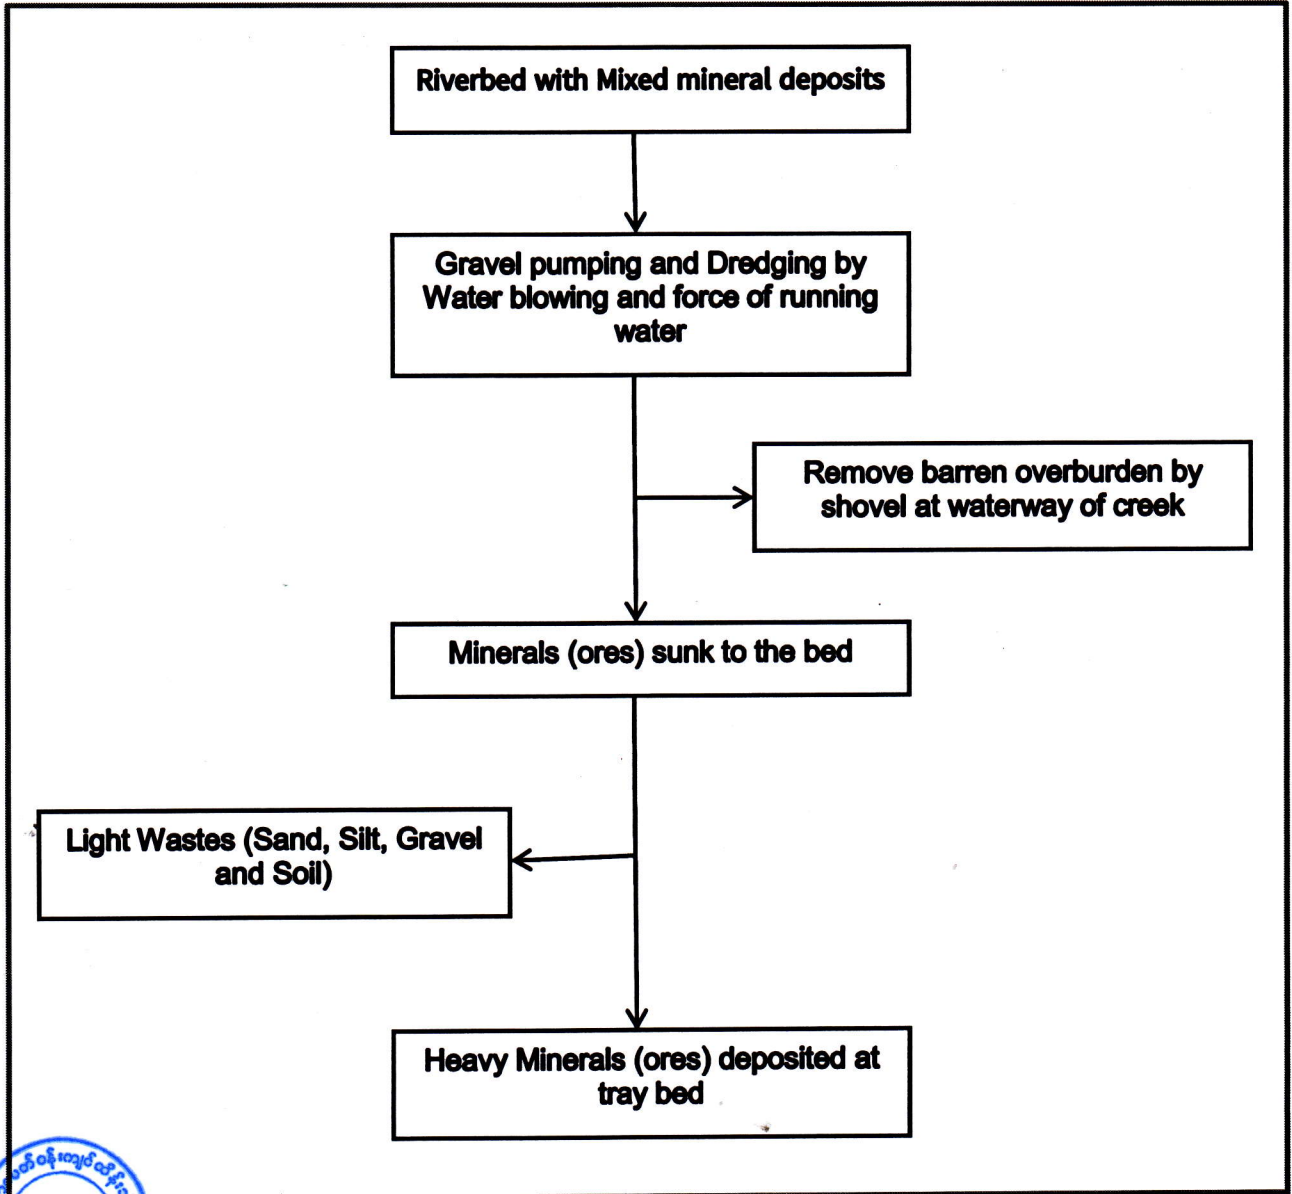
Riverbed with Mixed mineral deposits

Gravel pumping and Dredging by Water blowing and force of running water

Remove barren overburden by shovel at waterway of creek

Minerals (ores) sunk to the bed

Light Wastes (Sand, Silt, Gravel and Soil)

Heavy Minerals (ores) deposited at tray bed

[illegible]